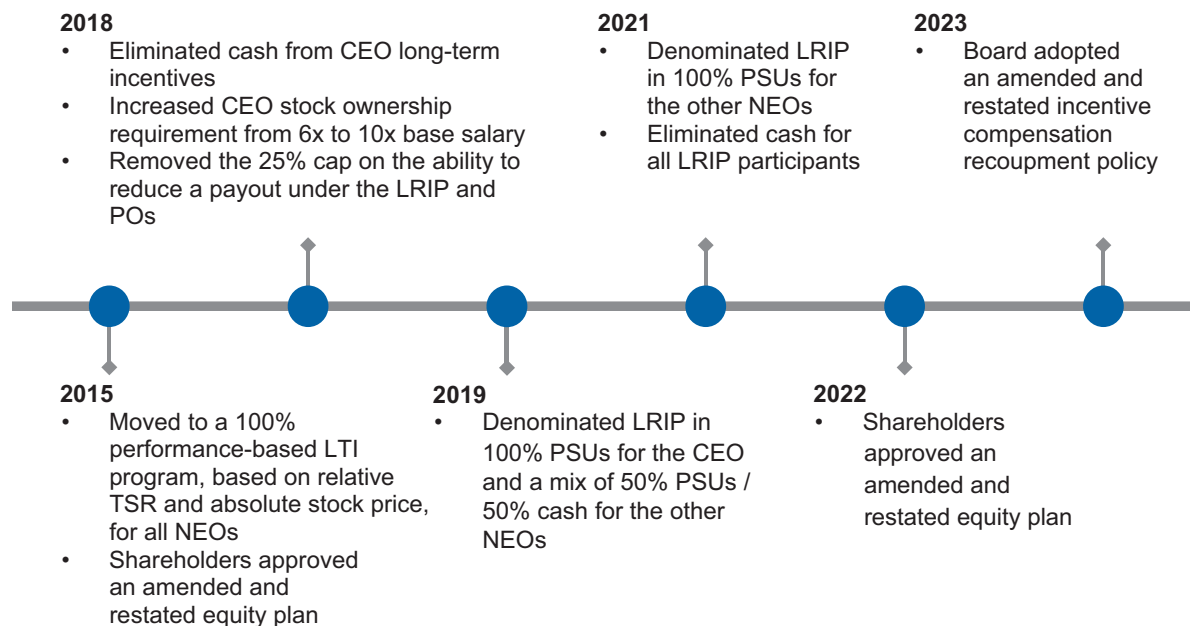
2018
• Eliminated cash from CEO long-term incentives
• Increased CEO stock ownership requirement from 6x to 10x base salary
• Removed the 25% cap on the ability to reduce a payout under the LRIP and POs

2021
• Denominated LRIP in 100% PSUs for the other NEOs
• Eliminated cash for all LRIP participants

2023
• Board adopted an amended and restated incentive compensation recoupment policy

2015
• Moved to a 100% performance-based LTI program, based on relative TSR and absolute stock price, for all NEOs
• Shareholders approved an amended and restated equity plan

2019
• Denominated LRIP in 100% PSUs for the CEO and a mix of 50% PSUs / 50% cash for the other NEOs

2022
• Shareholders approved an amended and restated equity plan